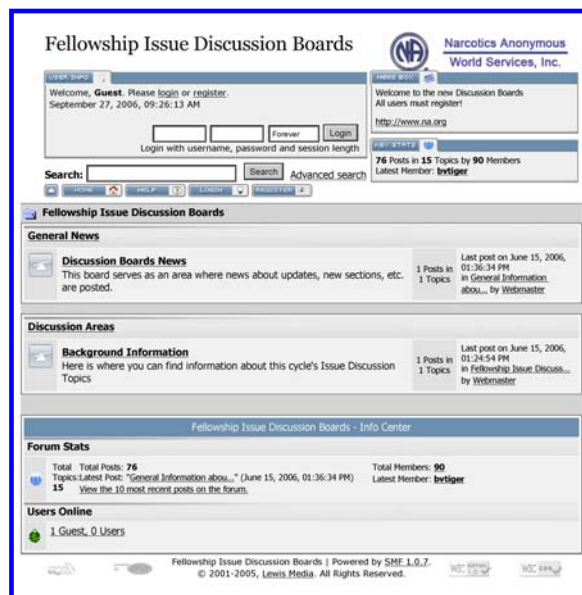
Fellowship Issue Discussion Boards

NA

Narcotics Anonymous
World Services, Inc.

USER INFO

Welcome, Guest. Please login or register.
September 27, 2006, 09:26:13 AM

Forever
Login

Login with username, password and session length

NEWS BOX

Welcome to the new Discussion Boards
All users must register!

http://www.na.org

KEY STATS

76 Posts in 15 Topics by 90 Members
Latest Member: bvtiger

Search:
Search
Advanced search

HOME
HELP
LOGIN
REGISTER

Fellowship Issue Discussion Boards

General News

Discussion Boards News
This board serves as an area where news about updates, new sections, etc. are posted.

1 Posts in
1 Topics

Last post on June 15, 2006, 01:36:34 PM
in General Information abou... by Webmaster

Discussion Areas

Background Information
Here is where you can find information about this cycle's Issue Discussion Topics

1 Posts in
1 Topics

Last post on June 15, 2006, 01:24:54 PM
in Fellowship Issue Discuss... by Webmaster

Fellowship Issue Discussion Boards - Info Center

Forum Stats

Total Total Posts: 76
Topics:Latest Post: "General Information abou..." (June 15, 2006, 01:36:34 PM)
15 View the 10 most recent posts on the forum.

Total Members: 90
Latest Member: bvtiger

Users Online

1 Guest, 0 Users

Fellowship Issue Discussion Boards | Powered by SMF 1.0.7.
© 2001-2005, Lewis Media. All Rights Reserved.